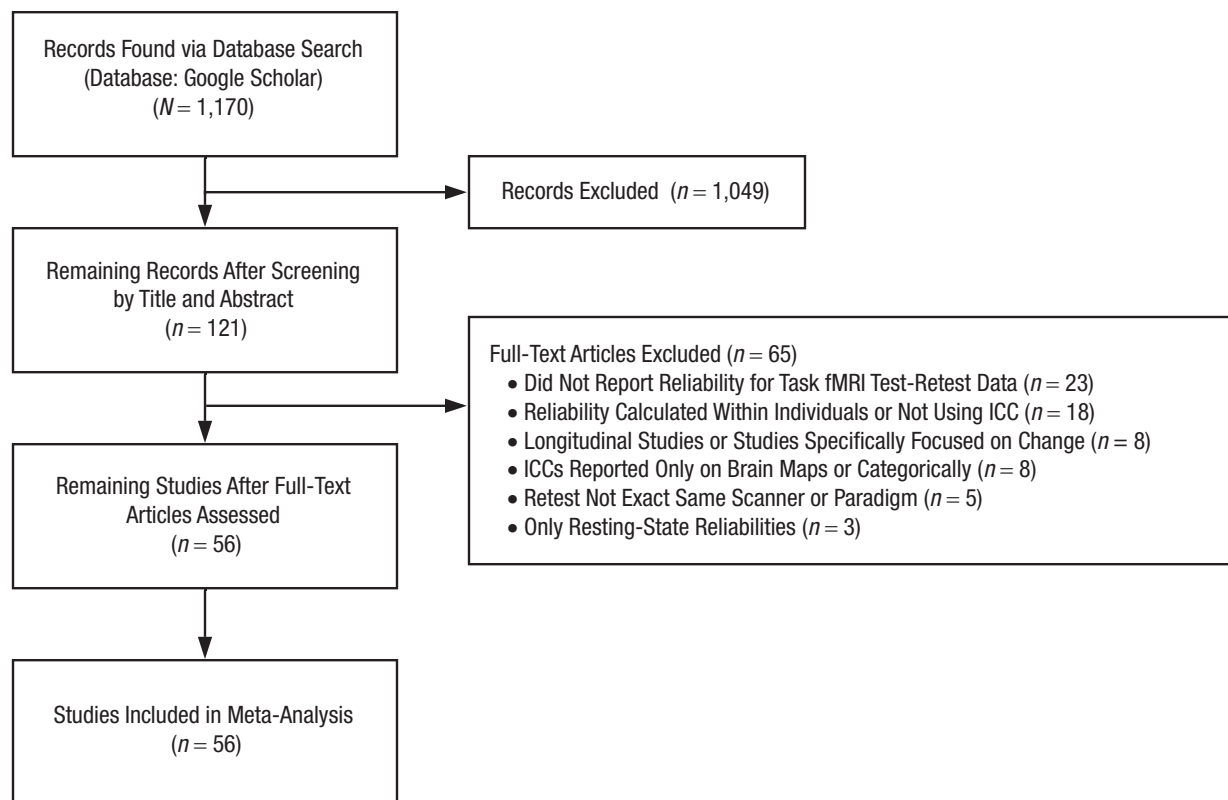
Records Found via Database Search (Database: Google Scholar) ($N = 1,170$)

Records Excluded ($n = 1,049$)

Remaining Records After Screening by Title and Abstract ($n = 121$)

Full-Text Articles Excluded ($n = 65$)
• Did Not Report Reliability for Task fMRI Test-Retest Data ($n = 23$)
• Reliability Calculated Within Individuals or Not Using ICC ($n = 18$)
• Longitudinal Studies or Studies Specifically Focused on Change ($n = 8$)
• ICCs Reported Only on Brain Maps or Categorically ($n = 8$)
• Retest Not Exact Same Scanner or Paradigm ($n = 5$)
• Only Resting-State Reliabilities ($n = 3$)

Remaining Studies After Full-Text Articles Assessed ($n = 56$)

Studies Included in Meta-Analysis ($n = 56$)